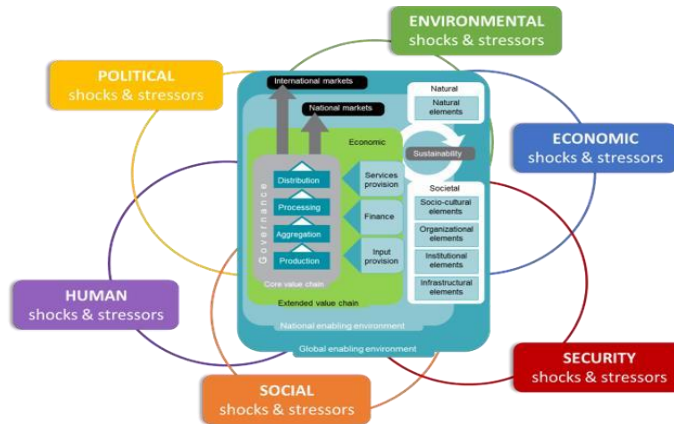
ENVIRONMENTAL
shocks & stressors

POLITICAL
shocks & stressors

ECONOMIC
shocks & stressors

HUMAN
shocks & stressors

SECURITY
shocks & stressors

SOCIAL
shocks & stressors

International markets

National markets

Natural

Natural elements

Economic

Sustainability

Governance

Distribution

Processing

Aggregation

Production

Services provision

Finance

Input provision

Societal

Socio-cultural elements

Organizational elements

Institutional elements

Infrastructural elements

Core value chain

Extended value chain

National enabling environment

Global enabling environment